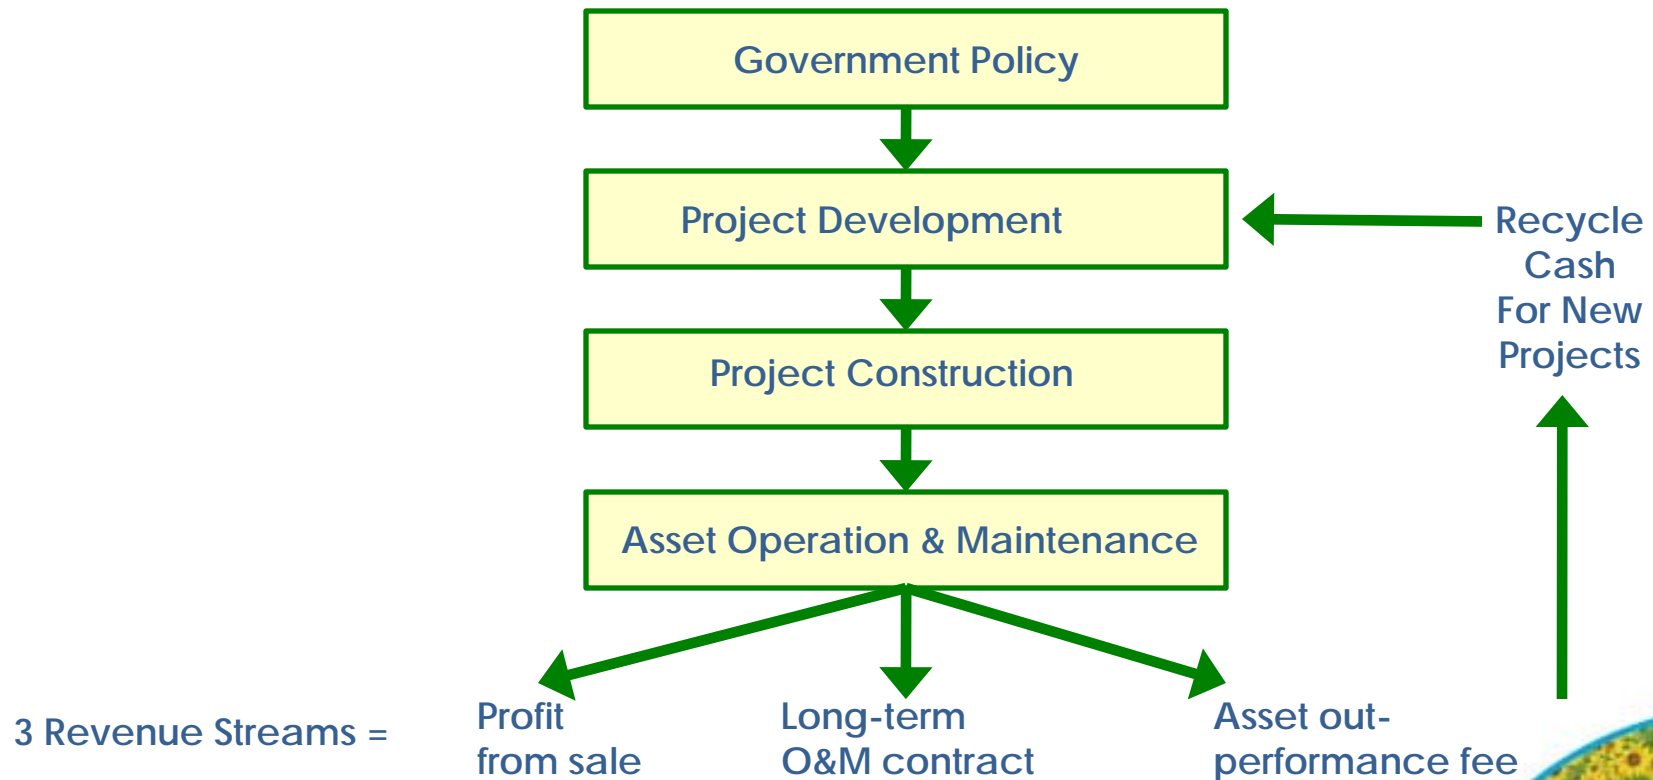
Government Policy

Project Development

Project Construction

Asset Operation & Maintenance

Recycle Cash For New Projects

3 Revenue Streams =

Profit from sale

Long-term O&M contract

Asset out-performance fee